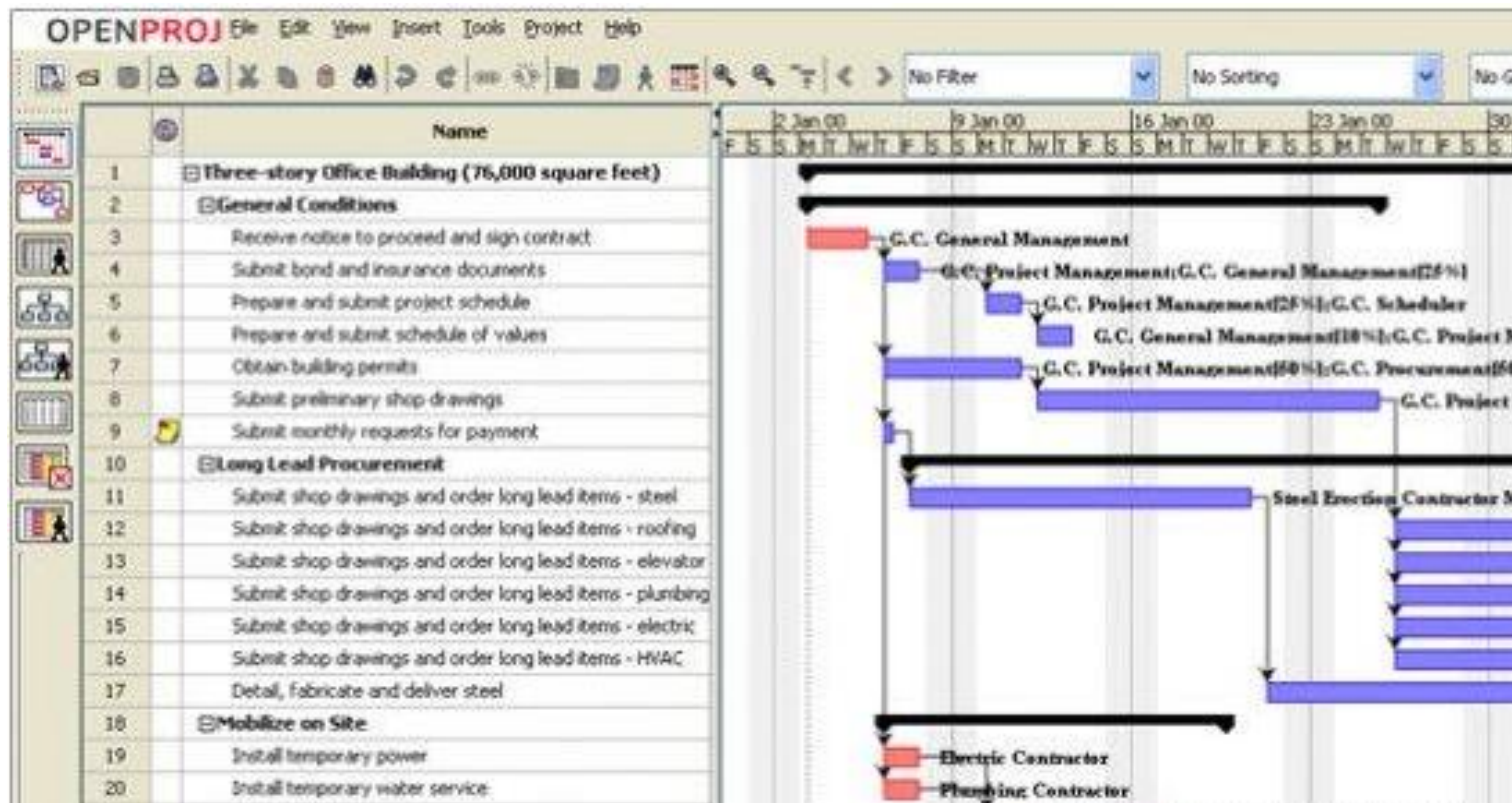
OPENPROJ File Edit View Insert Tools Project Help

No Filter | No Sorting | No G

| | | Name |
|---|---|---|
| 1 | | ⊟Three-story Office Building (76,000 square feet) |
| 2 | | ⊟General Conditions |
| 3 | | Receive notice to proceed and sign contract |
| 4 | | Submit bond and insurance documents |
| 5 | | Prepare and submit project schedule |
| 6 | | Prepare and submit schedule of values |
| 7 | | Obtain building permits |
| 8 | | Submit preliminary shop drawings |
| 9 | | Submit monthly requests for payment |
| 10 | | ⊟Long Lead Procurement |
| 11 | | Submit shop drawings and order long lead items - steel |
| 12 | | Submit shop drawings and order long lead items - roofing |
| 13 | | Submit shop drawings and order long lead items - elevator |
| 14 | | Submit shop drawings and order long lead items - plumbing |
| 15 | | Submit shop drawings and order long lead items - electric |
| 16 | | Submit shop drawings and order long lead items - HVAC |
| 17 | | Detail, fabricate and deliver steel |
| 18 | | ⊟Mobilize on Site |
| 19 | | Install temporary power |
| 20 | | Install temporary water service |

2 Jan 00 | 9 Jan 00 | 16 Jan 00 | 23 Jan 00 | 30

F S S M T W T F S S M T W T F S S M T W T F S S M T W T F S S

G.C. General Management
G.C. Project Management;G.C. General Management[25%]
G.C. Project Management[25%];G.C. Scheduler
G.C. General Management[10%];G.C. Project M
G.C. Project Management[50%];G.C. Procurement[5
G.C. Project
Steel Erection Contractor M
Electric Contractor
Plumbing Contractor